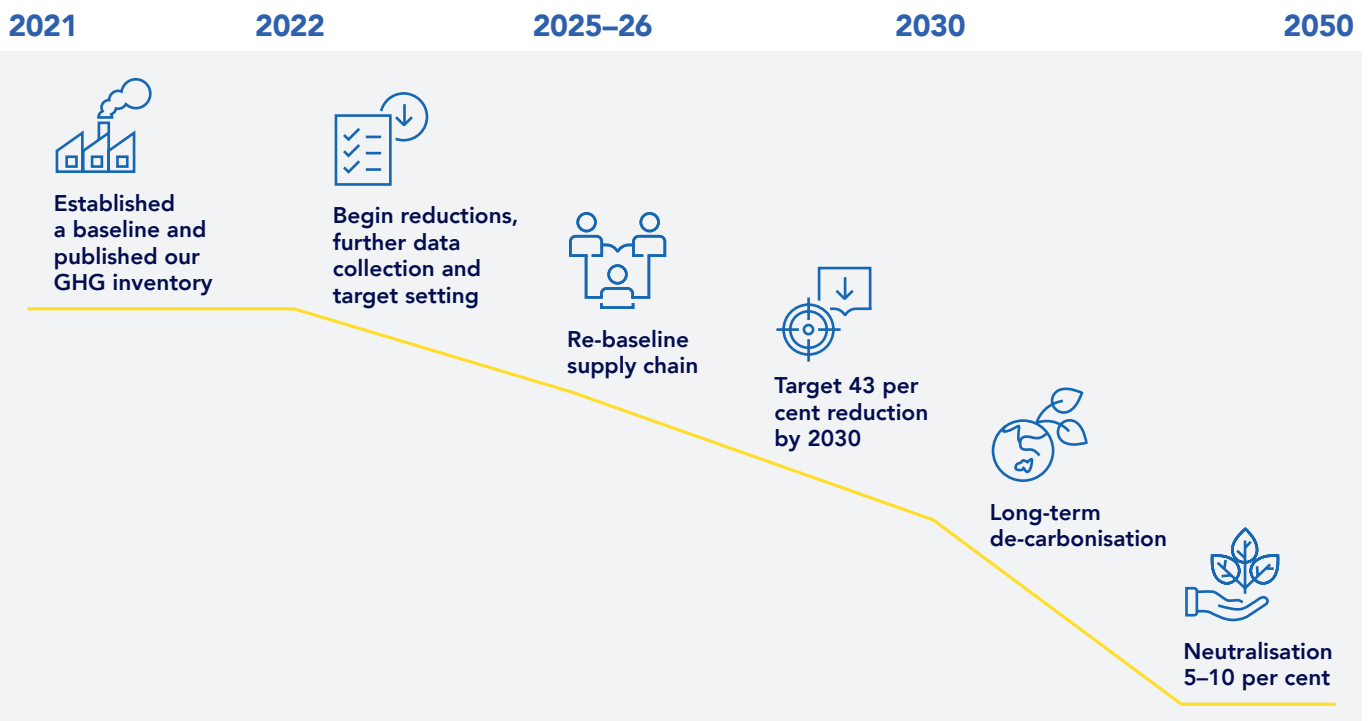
2021

2022

2025–26

2030

2050

Established a baseline and published our GHG inventory

Begin reductions, further data collection and target setting

Re-baseline supply chain

Target 43 per cent reduction by 2030

Long-term de-carbonisation

Neutralisation 5–10 per cent